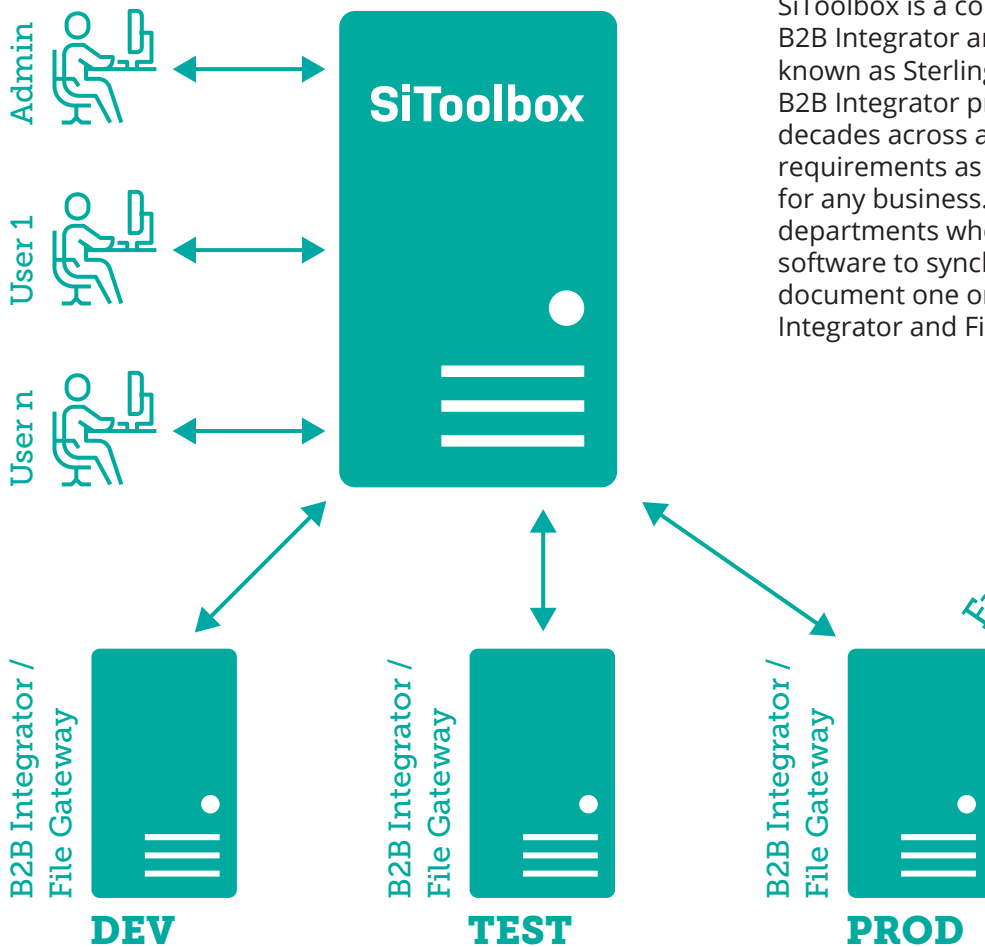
SiToolbox is a co
B2B Integrator ar
known as Sterling
B2B Integrator pr
decades across a
requirements as
for any business.
departments whe
software to synch
document one or
Integrator and Fi

Admin

User 1

User n

SiToolbox

B2B Integrator / File Gateway

DEV

B2B Integrator / File Gateway

TEST

B2B Integrator / File Gateway

PROD

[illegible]